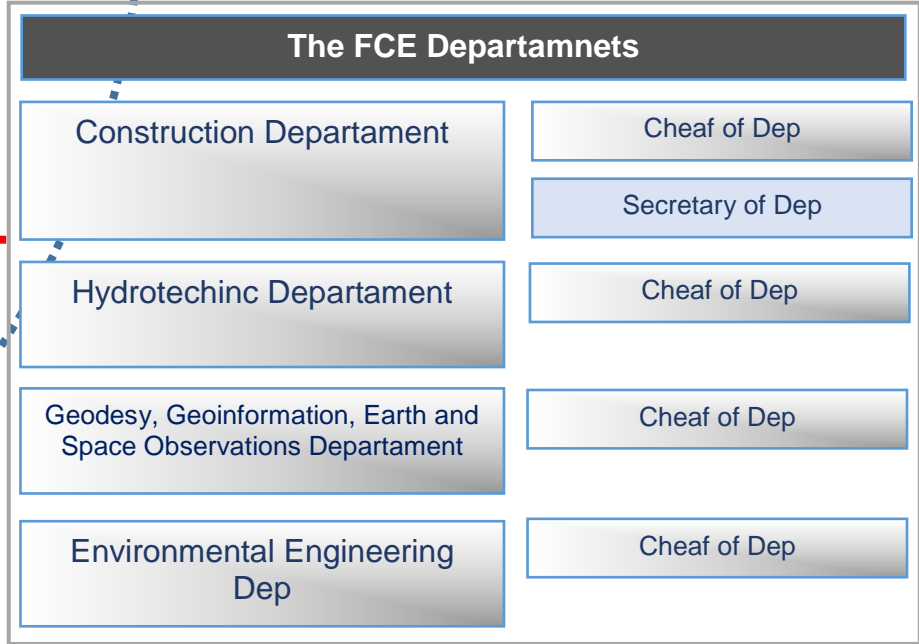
The FCE Departamnets

Construction Departament

Cheaf of Dep

Secretary of Dep

Hydrotechinc Departament

Cheaf of Dep

Geodesy, Geoinformation, Earth and Space Observations Departament

Cheaf of Dep

Environmental Engineering Dep

Cheaf of Dep